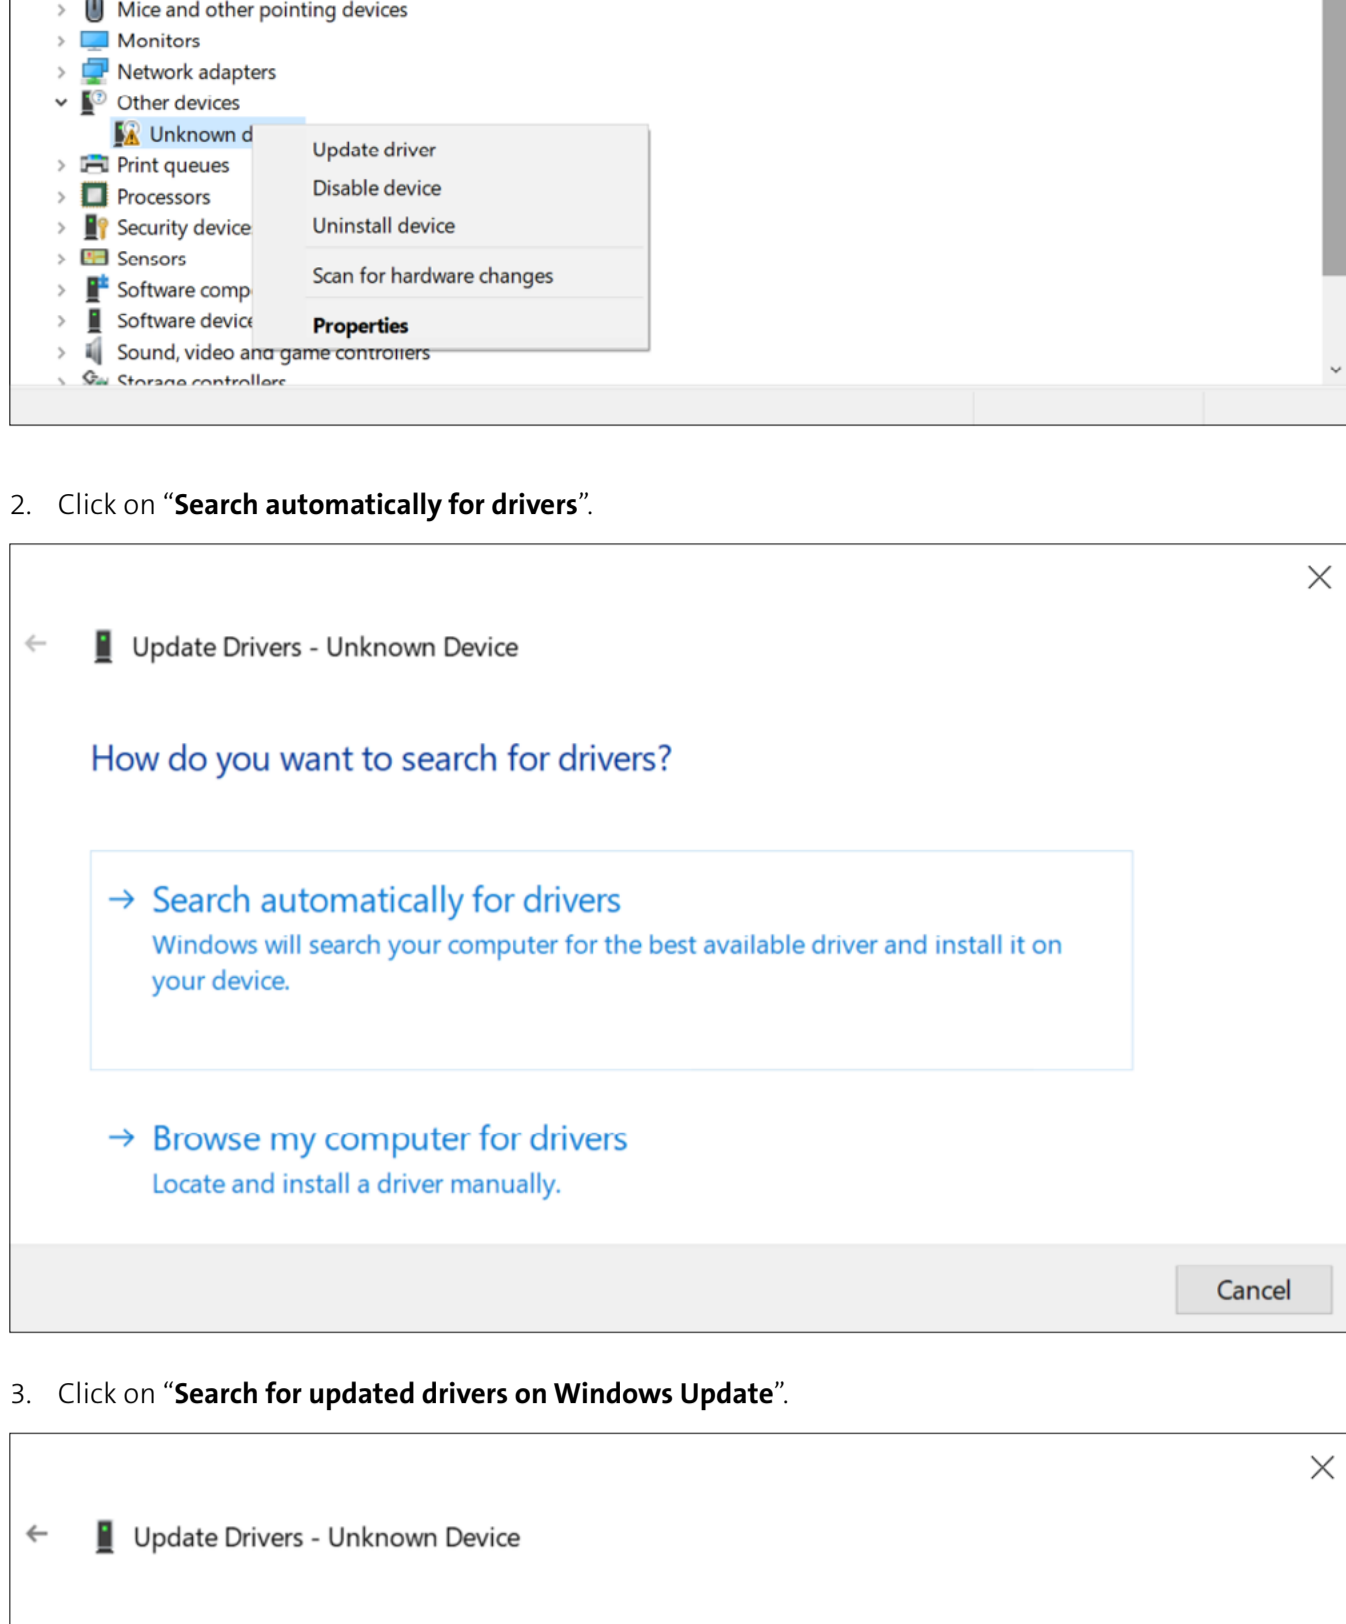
Mice and other pointing devices
Monitors
Network adapters
Other devices
Unknown d
Print queues
Processors
Security device
Sensors
Software comp
Software device
Sound, video and game controllers
Storage controllers

Update driver
Disable device
Uninstall device
Scan for hardware changes
Properties

2. Click on “**Search automatically for drivers**”.

Update Drivers - Unknown Device

How do you want to search for drivers?

→ Search automatically for drivers
Windows will search your computer for the best available driver and install it on your device.

→ Browse my computer for drivers
Locate and install a driver manually.

Cancel

3. Click on “**Search for updated drivers on Windows Update**”.

Update Drivers - Unknown Device